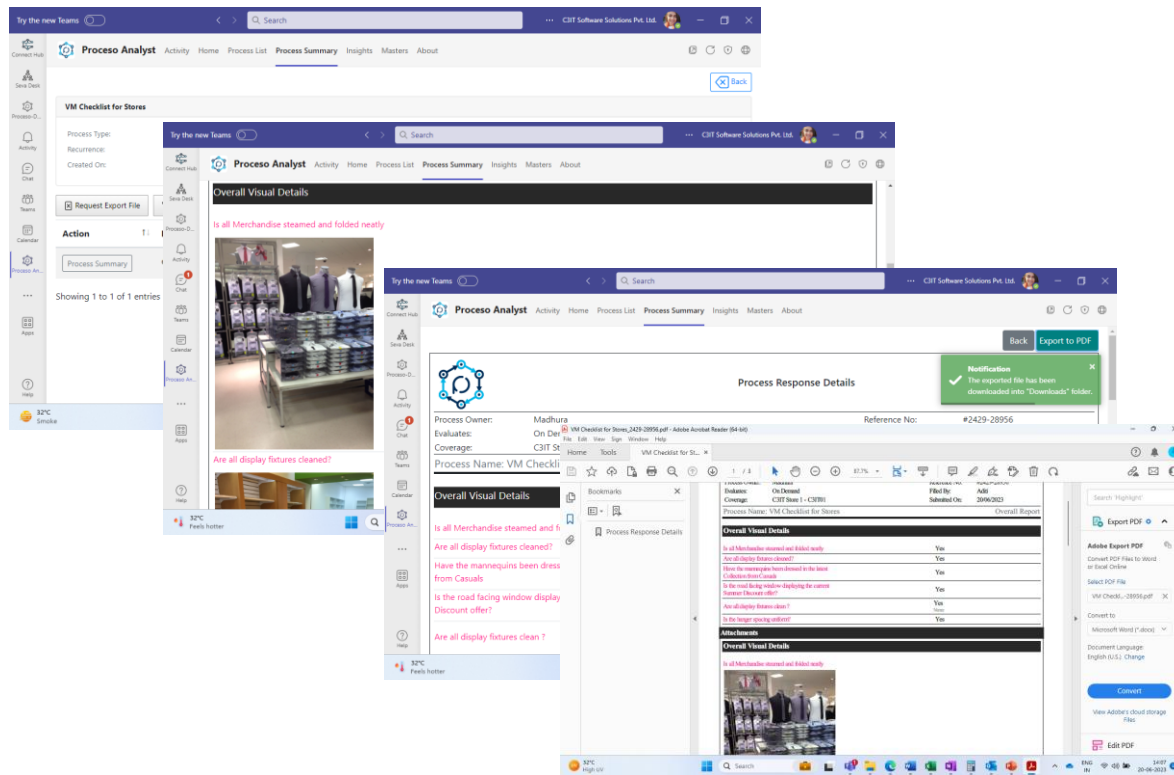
Try the new Teams
Search
C3IT Software Solutions Pvt. Ltd.
Connect Hub
Seva Desk
Proceso-D...
Activity
Chat
Teams
Calendar
Proceso An...
Apps
Help
Proceso Analyst Activity Home Process List Process Summary Insights Masters About
Back
VM Checklist for Stores
Process Type:
Recurrence:
Created On:
Request Export File
Action
Process Summary
Showing 1 to 1 of 1 entries
32°C
Smoke

Try the new Teams
Search
C3IT Software Solutions Pvt. Ltd.
Proceso Analyst Activity Home Process List Process Summary Insights Masters About
Overall Visual Details
Is all Merchandise steamed and folded neatly
Are all display fixtures cleaned?
32°C
Feels hotter

Try the new Teams
Search
C3IT Software Solutions Pvt. Ltd.
Proceso Analyst Activity Home Process List Process Summary Insights Masters About
Back
Export to PDF
Notification
The exported file has been downloaded into "Downloads" folder.
Process Response Details
Process Owner: Madhura
Reference No: #2429-28956
Evaluates: On Der
Coverage: C3IT St
Process Name: VM Checkli
Overall Visual Details
Is all Merchandise steamed and f
Are all display fixtures cleaned?
Have the mannequins been dress from Casuals
Is the road facing window display Discount offer?
Are all display fixtures clean ?
32°C
Feels hotter

VM Checklist for Stores_2429-28956.pdf - Adobe Acrobat Reader (64-bit)
File Edit View Sign Window Help
Home Tools VM Checklist for St...
1 / 3
87.7%
Bookmarks
Process Response Details
Evaluates: On Demand
Filed By: Aditi
Coverage: C3IT Store 1 - C3IT01
Submitted On: 20/06/2023
Process Name: VM Checklist for Stores
Overall Report
Overall Visual Details
| Is all Merchandise steamed and folded neatly | Yes |
|---|---|
| Are all display fixtures cleaned? | Yes |
| Have the mannequins been dressed in the latest Collection from Casuals | Yes |
| Is the road facing window displaying the current Summer Discount offer? | Yes |
| Are all display fixtures clean ? | Yes |
| Is the hanger spacing uniform? | Yes |
Attachments
Overall Visual Details
Is all Merchandise steamed and folded neatly
Search 'Highlight'
Export PDF
Adobe Export PDF
Convert PDF Files to Word or Excel Online
Select PDF File
VM Checkl...-28956.pdf
Convert to
Microsoft Word (*.docx)
Document Language:
English (U.S.) Change
Convert
View Adobe's cloud storage Files
Edit PDF
32°C
High UV
Search
ENG IN
14:07
20-06-2023